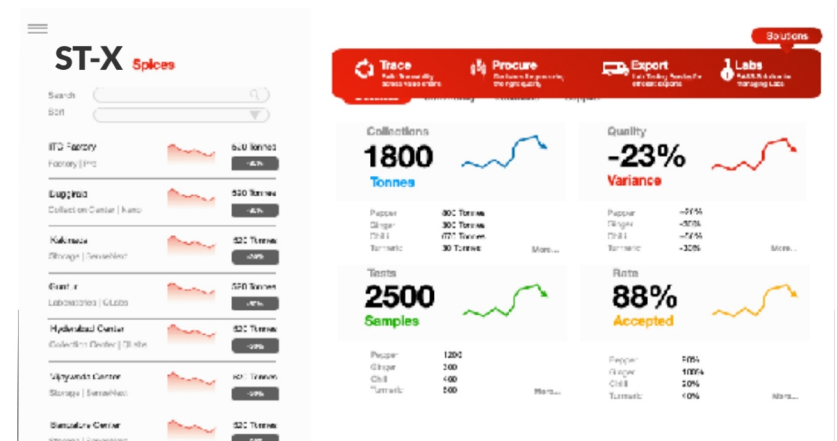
ST-X Spices

Search
Sort

ITD Factory
Factory | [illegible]
620 Tonnes
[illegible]

Bugghad
Collection Center | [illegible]
530 Tonnes
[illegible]

Kakinada
Storage | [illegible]
520 Tonnes
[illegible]

Guntur
Laboratories | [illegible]
520 Tonnes
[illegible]

Hyderabad Center
Collection Center | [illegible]
520 Tonnes
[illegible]

Vijayawada Center
Storage | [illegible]
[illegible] Tonnes
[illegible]

Bangalore Center
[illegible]
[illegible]

Solutions

Trace
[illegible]

Procure
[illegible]

Export
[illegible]

Labs
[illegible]

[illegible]

Collections
1800
Tonnes
Pepper 800 Tonnes
Ginger 300 Tonnes
Chilli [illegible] Tonnes
Turmeric 30 Tonnes
More...

Quality
-23%
Variance
Pepper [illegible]
Ginger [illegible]
Chilli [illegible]
Turmeric -30%
More...

Tests
2500
Samples
Pepper 1200
Ginger 300
Chili 400
Turmeric 500
More...

Rate
88%
Accepted
Pepper 80%
Ginger 100%
Chili 30%
Turmeric 40%
More...